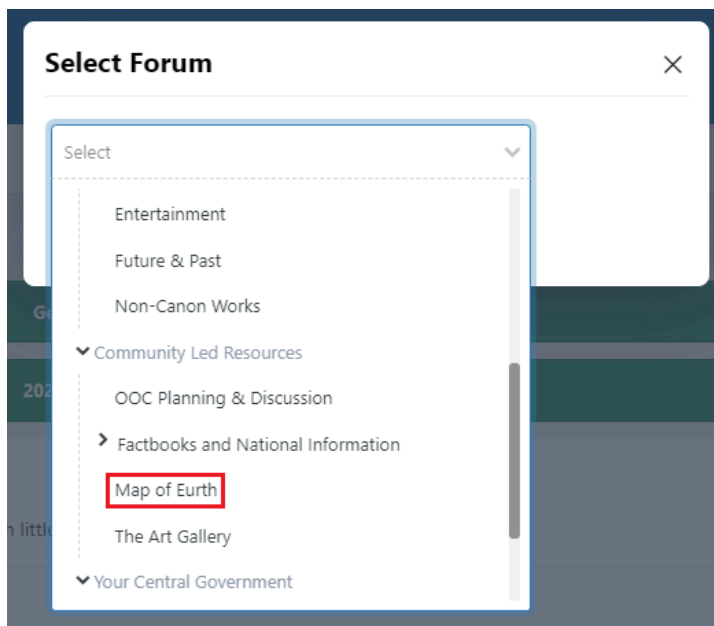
Select Forum

×

Select

Entertainment

Future & Past

Non-Canon Works

Community Led Resources

OOC Planning & Discussion

Factbooks and National Information

Map of Eurth

The Art Gallery

Your Central Government

Ge

202

n littl